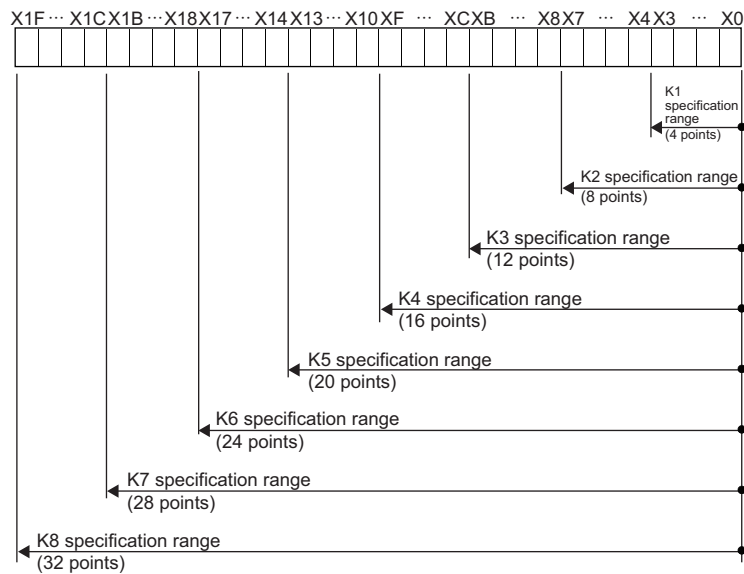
X1F ··· X1C X1B ··· X18 X17 ··· X14 X13 ··· X10 XF ··· XC XB ··· X8 X7 ··· X4 X3 ··· X0

K1 specification range (4 points)

K2 specification range (8 points)

K3 specification range (12 points)

K4 specification range (16 points)

K5 specification range (20 points)

K6 specification range (24 points)

K7 specification range (28 points)

K8 specification range (32 points)